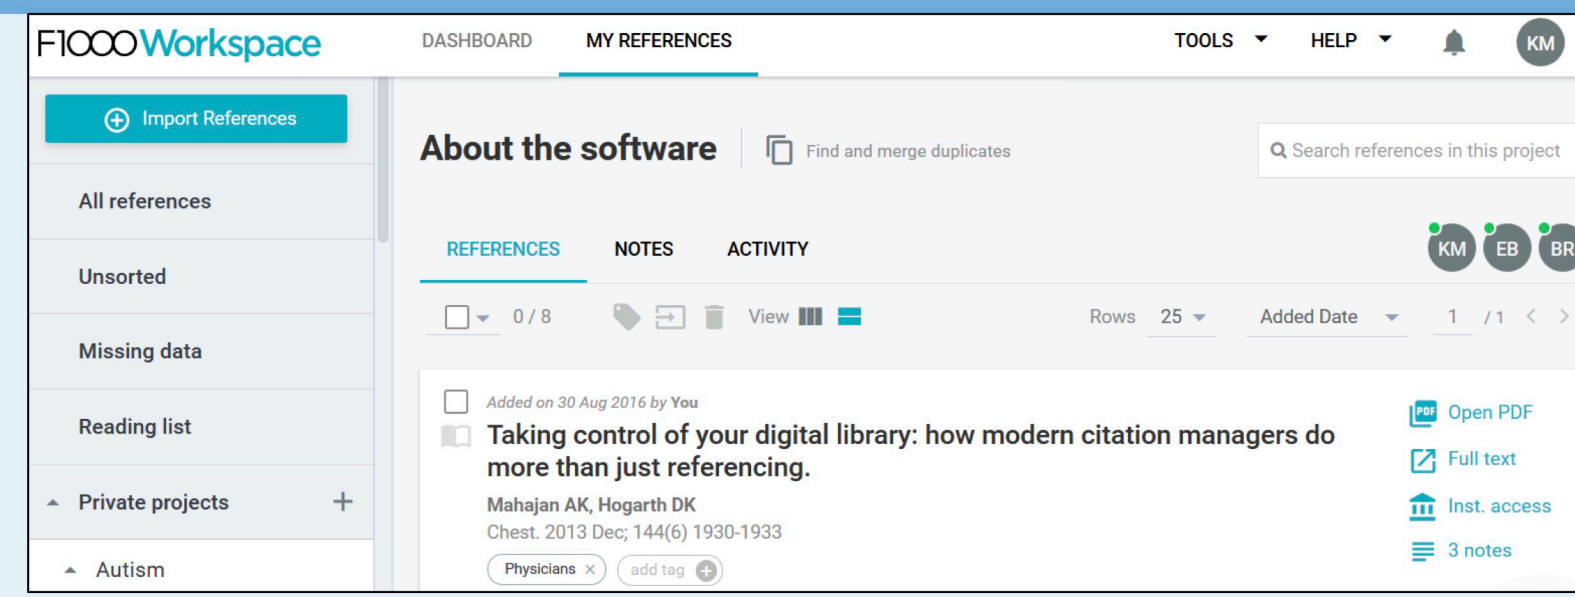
F1000Workspace DASHBOARD MY REFERENCES TOOLS HELP KM

Import References

All references

Unsorted

Missing data

Reading list

Private projects +

Autism

About the software

Find and merge duplicates

Search references in this project

REFERENCES NOTES ACTIVITY

KM EB BR

0 / 8 View Rows 25 Added Date 1 / 1

Added on 30 Aug 2016 by You

Taking control of your digital library: how modern citation managers do more than just referencing.

Mahajan AK, Hogarth DK

Chest. 2013 Dec; 144(6) 1930-1933

Physicians × add tag

Open PDF

Full text

Inst. access

3 notes